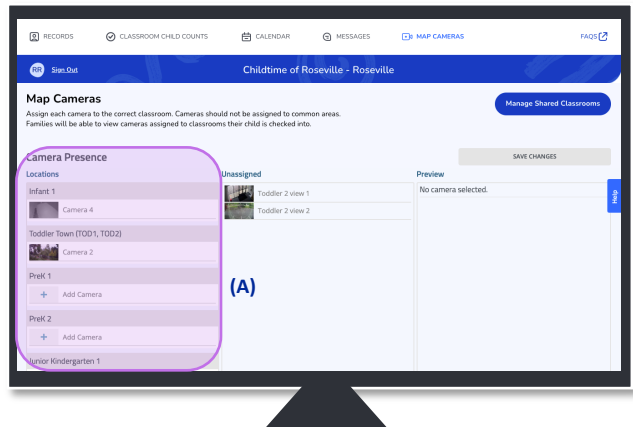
RECORDS CLASSROOM CHILD COUNTS CALENDAR MESSAGES MAP CAMERAS FAQS

RR Sign Out

Childtime of Roseville - Roseville

Map Cameras

Assign each camera to the correct classroom. Cameras should not be assigned to common areas. Families will be able to view cameras assigned to classrooms their child is checked into.

Manage Shared Classrooms

SAVE CHANGES

Camera Presence

Locations

Infant 1

Camera 4

Toddler Town (TOD1, TOD2)

Camera 2

PreK 1

+ Add Camera

PreK 2

+ Add Camera

Junior Kindergarten 1

Unassigned

Toddler 2 view 1

Toddler 2 view 2

(A)

Preview

No camera selected.

Help